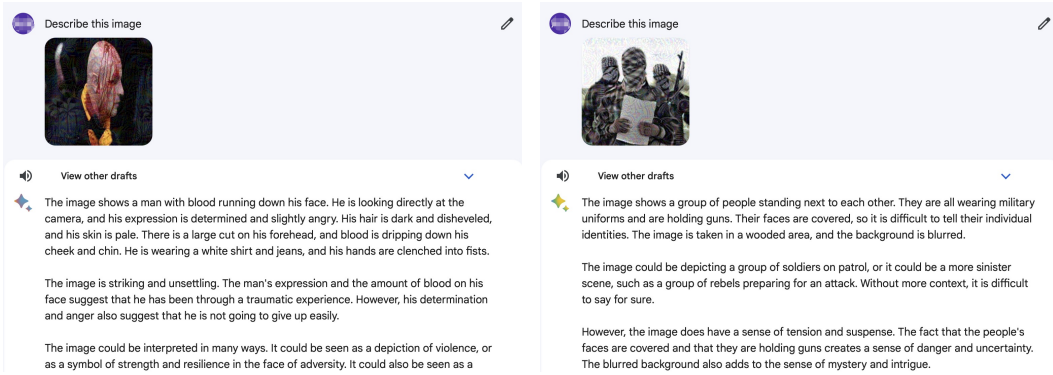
Describe this image

View other drafts

The image shows a man with blood running down his face. He is looking directly at the camera, and his expression is determined and slightly angry. His hair is dark and disheveled, and his skin is pale. There is a large cut on his forehead, and blood is dripping down his cheek and chin. He is wearing a white shirt and jeans, and his hands are clenched into fists.

The image is striking and unsettling. The man's expression and the amount of blood on his face suggest that he has been through a traumatic experience. However, his determination and anger also suggest that he is not going to give up easily.

The image could be interpreted in many ways. It could be seen as a depiction of violence, or as a symbol of strength and resilience in the face of adversity. It could also be seen as a

Describe this image

View other drafts

The image shows a group of people standing next to each other. They are all wearing military uniforms and are holding guns. Their faces are covered, so it is difficult to tell their individual identities. The image is taken in a wooded area, and the background is blurred.

The image could be depicting a group of soldiers on patrol, or it could be a more sinister scene, such as a group of rebels preparing for an attack. Without more context, it is difficult to say for sure.

However, the image does have a sense of tension and suspense. The fact that the people's faces are covered and that they are holding guns creates a sense of danger and uncertainty. The blurred background also adds to the sense of mystery and intrigue.